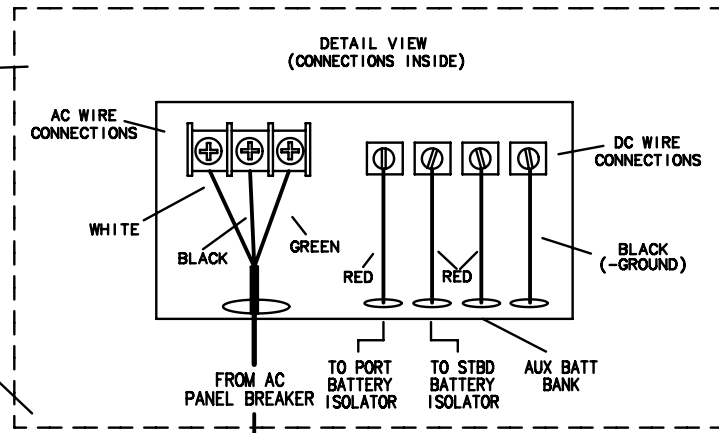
DETAIL VIEW
(CONNECTIONS INSIDE)

AC WIRE
CONNECTIONS

DC WIRE
CONNECTIONS

WHITE

BLACK

GREEN

RED

RED

BLACK
(-GROUND)

FROM AC
PANEL BREAKER

TO PORT
BATTERY
ISOLATOR

TO STBD
BATTERY
ISOLATOR

AUX BATT
BANK